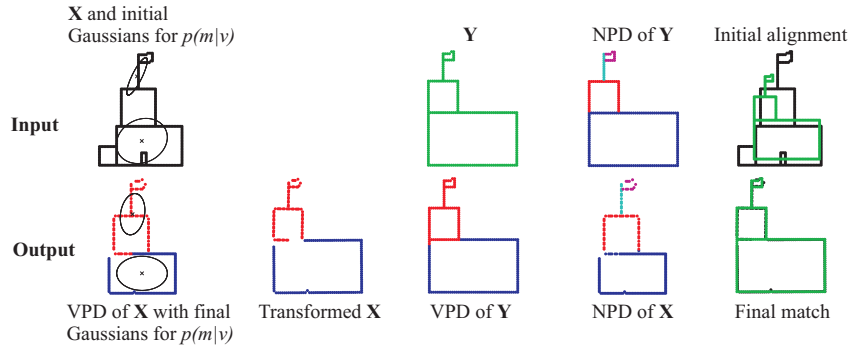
**X** and initial Gaussians for $p(m|v)$

**Y**

NPD of **Y**

Initial alignment

**Input**

**Output**

VPD of **X** with final Gaussians for $p(m|v)$

Transformed **X**

VPD of **Y**

NPD of **X**

Final match